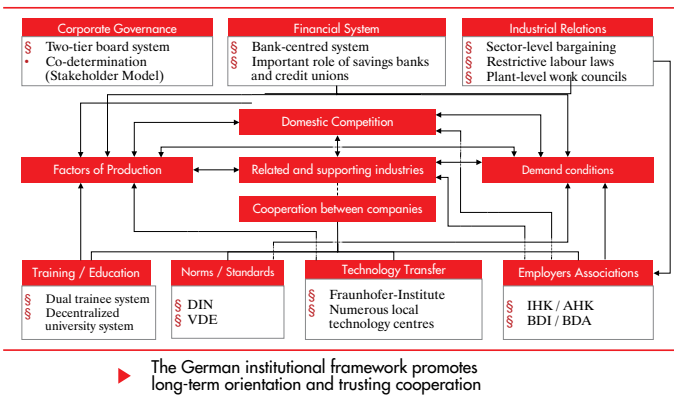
Corporate Governance
§ Two-tier board system
• Co-determination (Stakeholder Model)

Financial System
§ Bank-centred system
§ Important role of savings banks and credit unions

Industrial Relations
§ Sector-level bargaining
§ Restrictive labour laws
§ Plant-level work councils

Domestic Competition

Factors of Production

Related and supporting industries

Demand conditions

Cooperation between companies

Training / Education
§ Dual trainee system
§ Decentralized university system

Norms / Standards
§ DIN
§ VDE

Technology Transfer
§ Fraunhofer-Institute
§ Numerous local technology centres

Employers Associations
§ IHK / AHK
§ BDI / BDA

The German institutional framework promotes long-term orientation and trusting cooperation